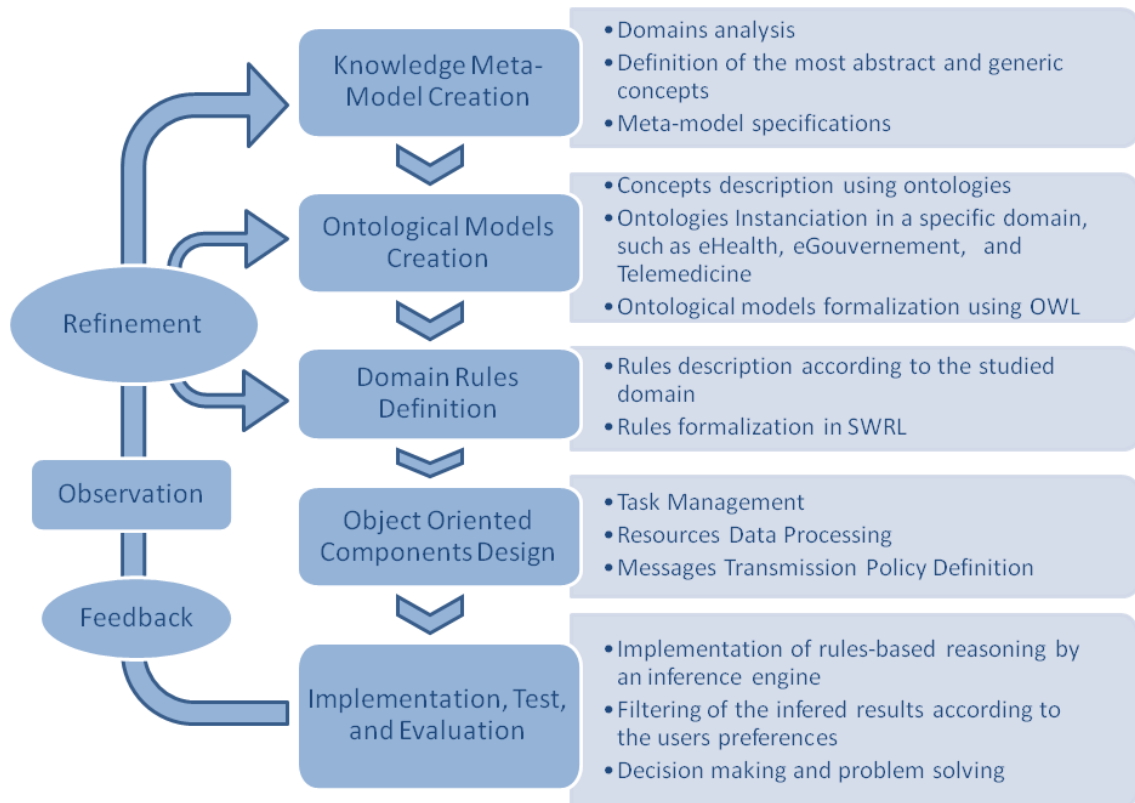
Knowledge Meta-Model Creation

• Domains analysis
• Definition of the most abstract and generic concepts
• Meta-model specifications

Ontological Models Creation

• Concepts description using ontologies
• Ontologies Instanciation in a specific domain, such as eHealth, eGouvernement, and Telemedicine
• Ontological models formalization using OWL

Domain Rules Definition

• Rules description according to the studied domain
• Rules formalization in SWRL

Object Oriented Components Design

• Task Management
• Resources Data Processing
• Messages Transmission Policy Definition

Implementation, Test, and Evaluation

• Implementation of rules-based reasoning by an inference engine
• Filtering of the infered results according to the users preferences
• Decision making and problem solving

Refinement

Observation

Feedback